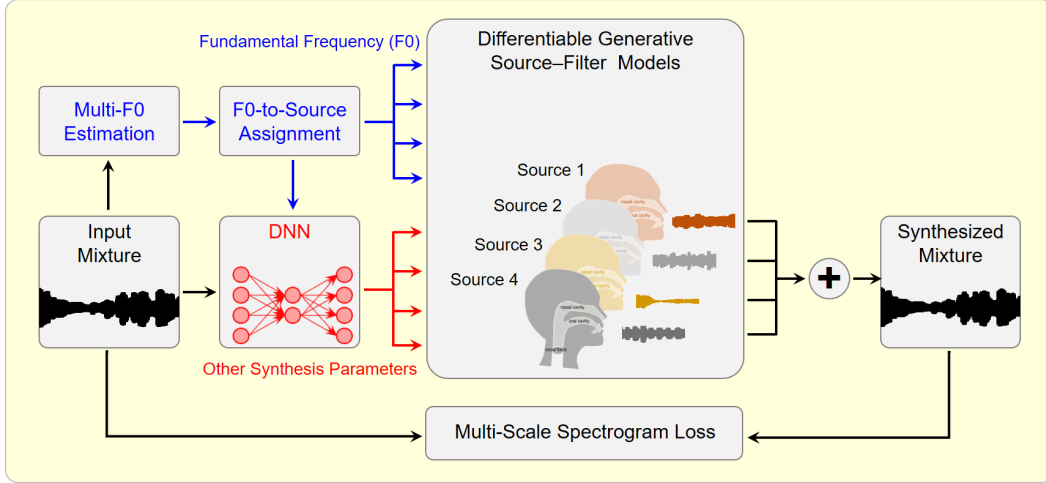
Fundamental Frequency (F0)

Differentiable Generative Source–Filter Models

Multi-F0 Estimation

F0-to-Source Assignment

Source 1

Source 2

Source 3

Source 4

Input Mixture

DNN

Other Synthesis Parameters

+

Synthesized Mixture

Multi-Scale Spectrogram Loss